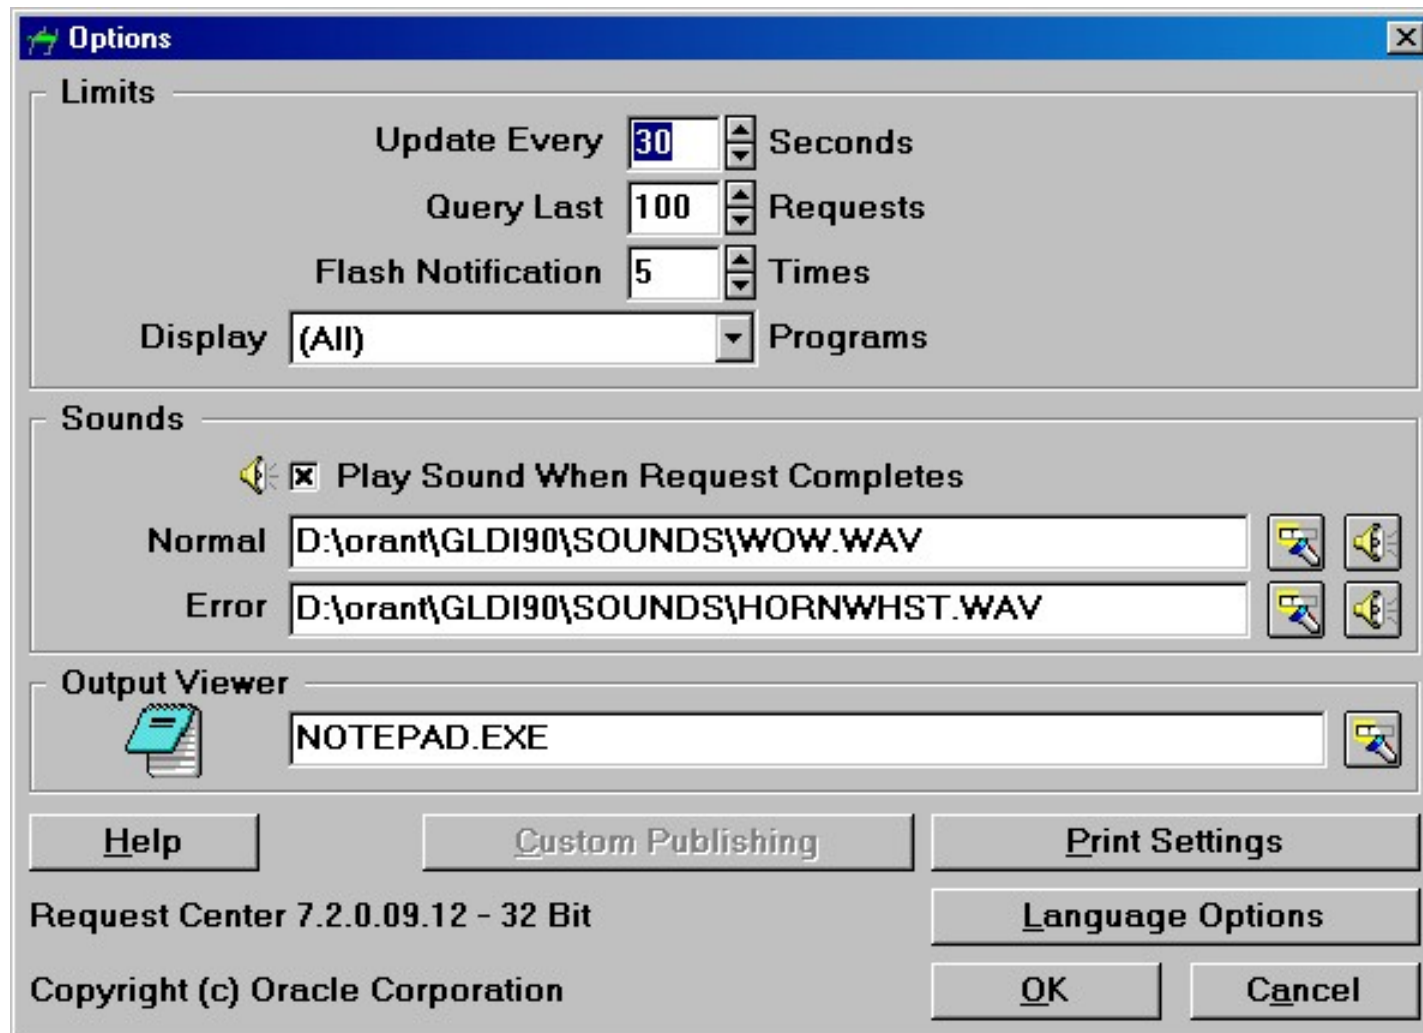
Options

Limits

Update Every 30 Seconds

Query Last 100 Requests

Flash Notification 5 Times

Display (All) Programs

Sounds

Play Sound When Request Completes

Normal D:\orant\GLDI90\SOUNDS\WOW.WAV

Error D:\orant\GLDI90\SOUNDS\HORNWHST.WAV

Output Viewer

NOTEPAD.EXE

Help

Custom Publishing

Print Settings

Request Center 7.2.0.09.12 - 32 Bit

Language Options

Copyright (c) Oracle Corporation

OK

Cancel